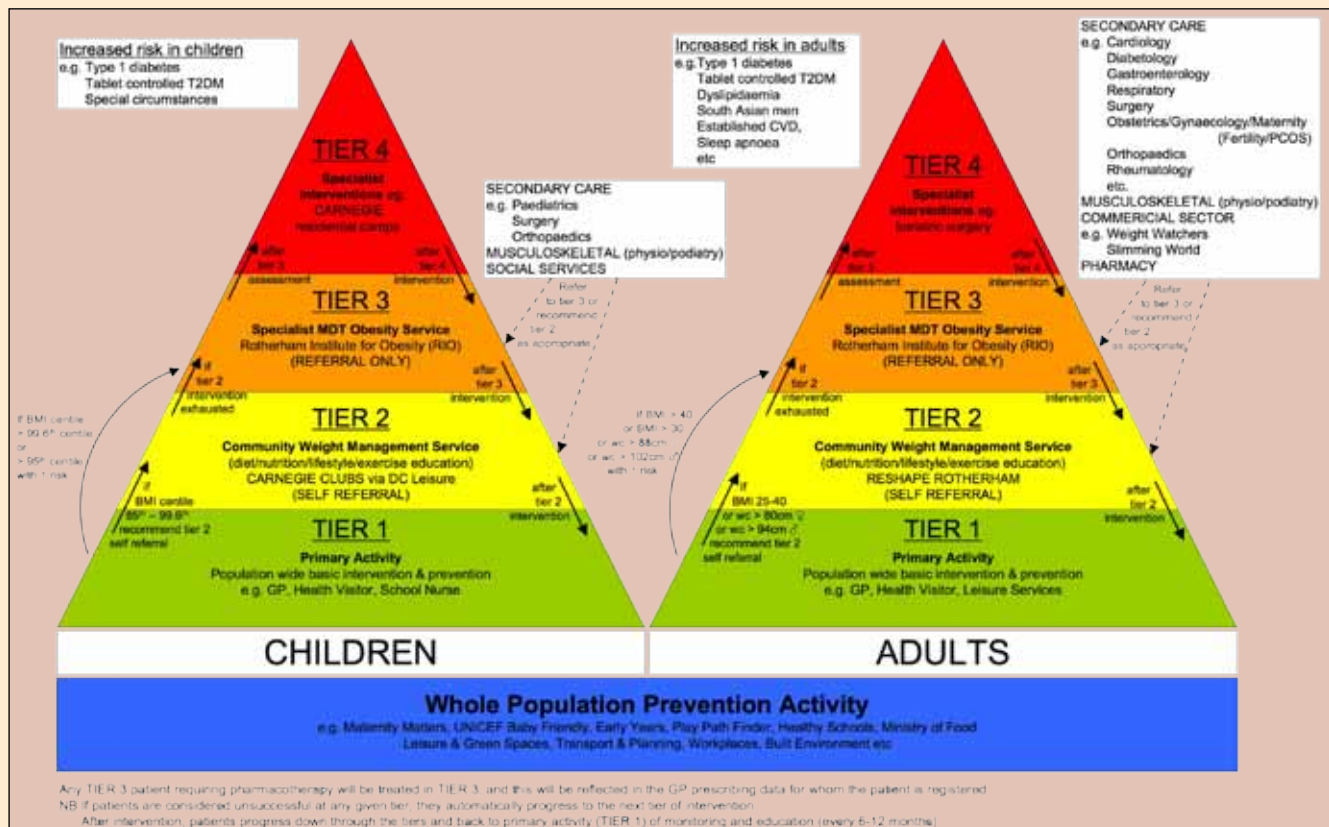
Increased risk in children
e.g. Type 1 diabetes
Tablet controlled T2DM
Special circumstances

TIER 4
Specialist interventions eg. CARNEGIE residential camps

after tier 3 assessment

after tier 4 intervention

SECONDARY CARE
e.g. Paediatrics
Surgery
Orthopaedics
MUSCULOSKELETAL (physio/podiatry)
SOCIAL SERVICES

Refer to tier 3 or recommend tier 2 as appropriate

TIER 3
Specialist MDT Obesity Service
Rotherham Institute for Obesity (RIO)
(REFERRAL ONLY)

if tier 2 intervention exhausted

after tier 3 intervention

If BMI centile > 99.6th centile or > 98th centile with ↑ risk

TIER 2
Community Weight Management Service
(diet/nutrition/lifestyle/exercise education)
CARNEGIE CLUBS via DC Leisure
(SELF REFERRAL)

if BMI centile 85th – 99.6th recommend tier 2 self referral

after tier 2 intervention

TIER 1
Primary Activity
Population wide basic intervention & prevention
e.g. GP, Health Visitor, School Nurse

CHILDREN

Increased risk in adults
e.g.Type 1 diabetes
Tablet controlled T2DM
Dyslipidaemia
South Asian men
Established CVD,
Sleep apnoea
etc

SECONDARY CARE
e.g. Cardiology
Diabetology
Gastroenterology
Respiratory
Surgery
Obstetrics/Gynaecology/Maternity (Fertility/PCOS)
Orthopaedics
Rheumatology
etc.
MUSCULOSKELETAL (physio/podiatry)
COMMERICIAL SECTOR
e.g. Weight Watchers
Slimming World
PHARMACY

TIER 4
Specialist interventions eg. bariatric surgery

after tier 3 assessment

after tier 4 intervention

Refer to tier 3 or recommend tier 2 as appropriate

TIER 3
Specialist MDT Obesity Service
Rotherham Institute for Obesity (RIO)
(REFERRAL ONLY)

if tier 2 intervention exhausted

after tier 3 intervention

If BMI > 40 or BMI > 30 or wc > 88cm ♀ or wc > 102cm ♂ with ↑ risk

TIER 2
Community Weight Management Service
(diet/nutrition/lifestyle/exercise education)
RESHAPE ROTHERHAM
(SELF REFERRAL)

if BMI 25-40 or wc > 80cm ♀ or wc > 94cm ♂ recommend tier 2 self referral

after tier 2 intervention

TIER 1
Primary Activity
Population wide basic intervention & prevention
e.g. GP, Health Visitor, Leisure Services

ADULTS

Whole Population Prevention Activity
e.g. Maternity Matters, UNICEF Baby Friendly, Early Years, Play Path Finder, Healthy Schools, Ministry of Food
Leisure & Green Spaces, Transport & Planning, Workplaces, Built Environment etc

Any TIER 3 patient requiring pharmacotherapy will be treated in TIER 3, and this will be reflected in the GP prescribing data for whom the patient is registered
NB If patients are considered unsuccessful at any given tier, they automatically progress to the next tier of intervention
After intervention, patients progress down through the tiers and back to primary activity (TIER 1) of monitoring and education (every 6-12 months)